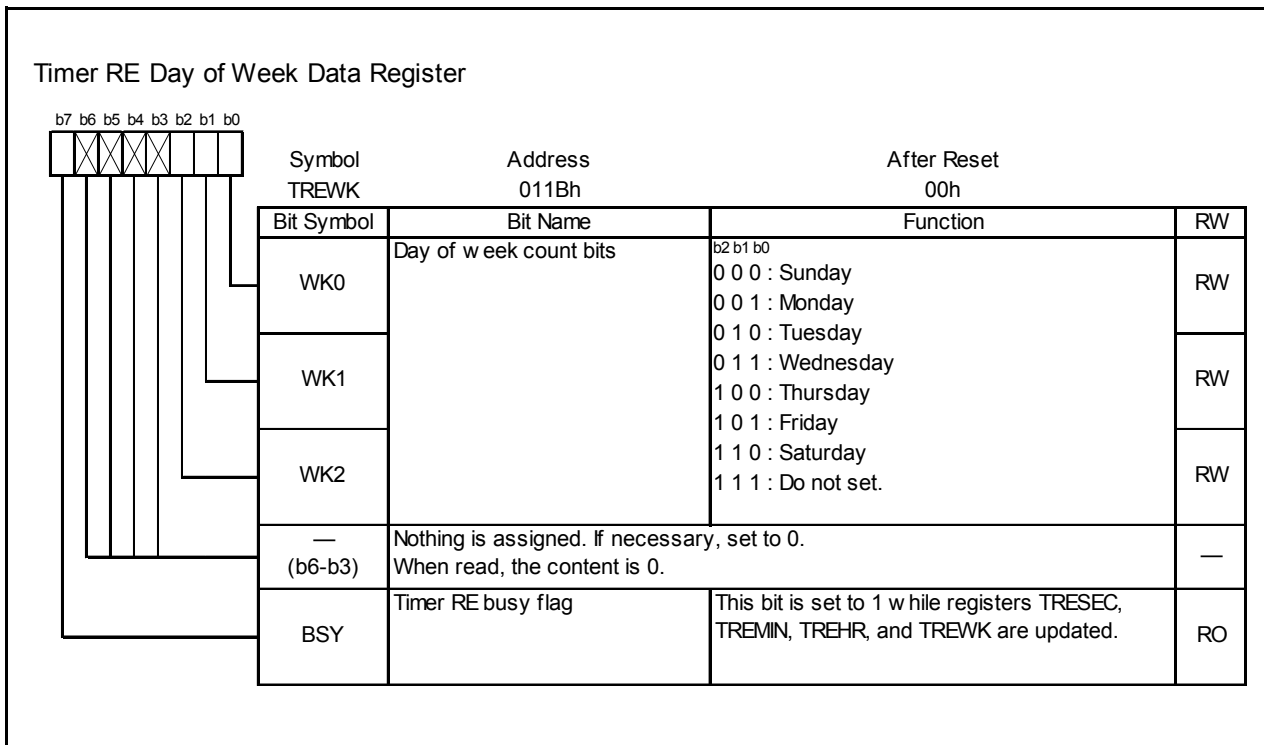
Timer RE Day of Week Data Register

b7 b6 b5 b4 b3 b2 b1 b0

| Symbol | Address | After Reset |
|---|---|---|
| TREWK | 011Bh | 00h |

| Bit Symbol | Bit Name | Function | RW |
|---|---|---|---|
| WK0 | Day of w eek count bits | b2 b1 b0<br>0 0 0 : Sunday<br>0 0 1 : Monday<br>0 1 0 : Tuesday<br>0 1 1 : Wednesday<br>1 0 0 : Thursday<br>1 0 1 : Friday<br>1 1 0 : Saturday<br>1 1 1 : Do not set. | RW |
| WK1 | | | RW |
| WK2 | | | RW |
| — (b6-b3) | Nothing is assigned. If necessary, set to 0. When read, the content is 0. | | — |
| BSY | Timer RE busy flag | This bit is set to 1 w hile registers TRESEC, TREMIN, TREHR, and TREWK are updated. | RO |